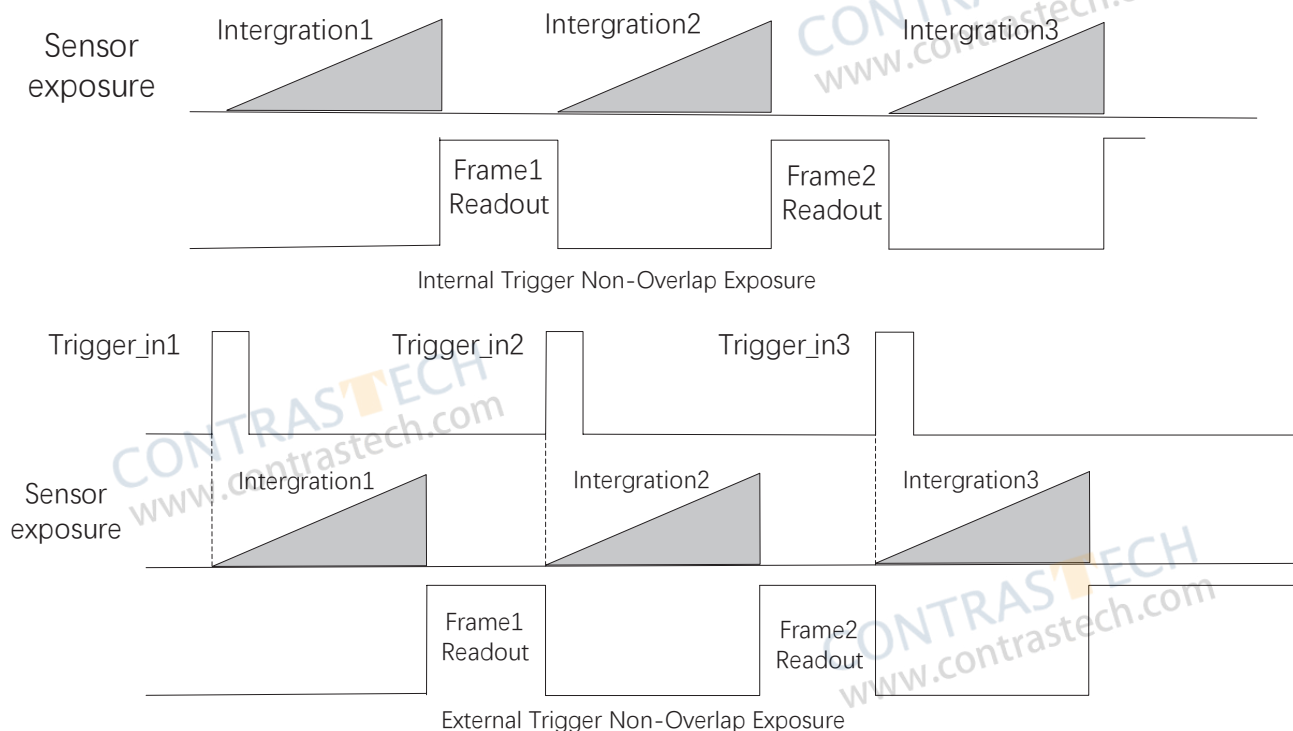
Sensor exposure

Intergration1

Intergration2

Intergration3

Frame1 Readout

Frame2 Readout

Internal Trigger Non-Overlap Exposure

Trigger_in1

Trigger_in2

Trigger_in3

Sensor exposure

Intergration1

Intergration2

Intergration3

Frame1 Readout

Frame2 Readout

External Trigger Non-Overlap Exposure

CONTRASTECH www.contrastech.com

CONTRASTECH www.contrastech.com

CONTRASTECH www.contrastech.com